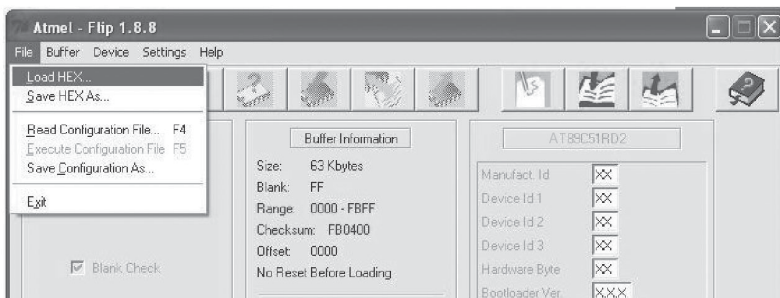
Atmel - Flip 1.8.8

File Buffer Device Settings Help

Load HEX...
Save HEX As...

Read Configuration File... F4
Execute Configuration File F5
Save Configuration As...

Exit

Buffer Information

Size: 63 Kbytes
Blank: FF
Range: 0000 - FBFF
Checksum: FB0400
Offset: 0000
No Reset Before Loading

Blank Check

AT89C51RD2

Manufact. Id XX
Device Id 1 XX
Device Id 2 XX
Device Id 3 XX
Hardware Byte XX
Bootloader Ver. X.X.X